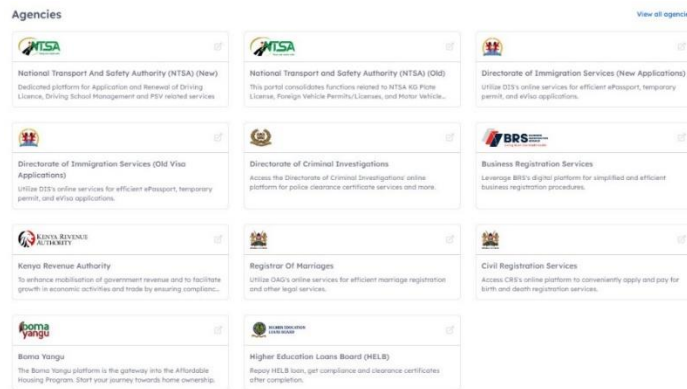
Agencies

View all agencie

NTSA

Notional Transport And Safety Authority (NTSA) (New)

Dedicated platform for Application and Renewal of Driving Licence, Driving School Management and PSV related services

NTSA

National Transport and Safety Authority (NTSA) (Old)

This portal consolidates functions related to NTSA KG Plate License, Foreign Vehicle Permits/Licenses, and Motor Vehicle...

Directorate of Immigration Services (New Applications)

Utilize DIS's online services for efficient ePassport, temporary permit, and eVisa applications.

Directorate of Immigration Services (Old Visa Applications)

Utilize DIS's online services for efficient ePassport, temporary permit, and eVisa applications.

Directorate of Criminal Investigations

Access the Directorate of Criminal Investigations' online platform for police clearance certificate services and more.

BRS

Business Registration Services

Leverage BRS's digital platform for simplified and efficient business registration procedures.

KENYA REVENUE AUTHORITY

Kenya Revenue Authority

To enhance mobilisation of government revenue and to facilitate growth in economic activities and trade by ensuring complianc...

Registrar Of Marriages

Utilize OAG's online services for efficient marriage registration and other legal services.

Civil Registration Services

Access CRS's online platform to conveniently apply and pay for birth and death registration services.

boma yangu

Boma Yangu

The Boma Yangu platform is the gateway into the Affordable Housing Program. Start your journey towards home ownership.

HIGHER EDUCATION LOANS BOARD

Higher Education Loans Board (HELB)

Repay HELB loan, get compliance and clearance certificates after completion.